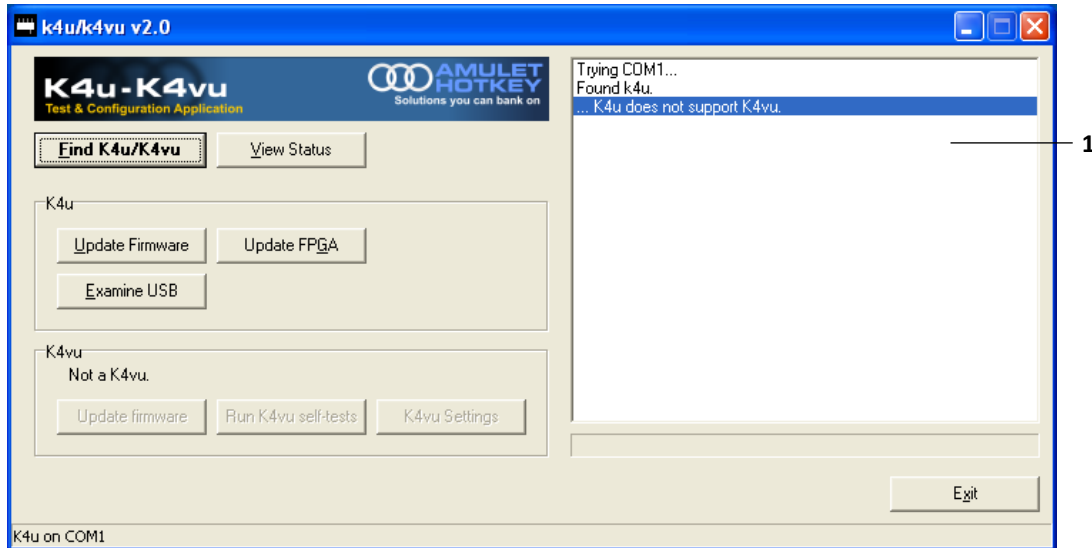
k4u/k4vu v2.0

K4u-K4vu
Test & Configuration Application

AMULET HOTKEY
Solutions you can bank on

Find K4u/K4vu

View Status

K4u

Update Firmware

Update FPGA

Examine USB

K4vu

Not a K4vu.

Update firmware

Run K4vu self-tests

K4vu Settings

Trying COM1...
Found k4u.
... K4u does not support K4vu.

1

Exit

K4u on COM1